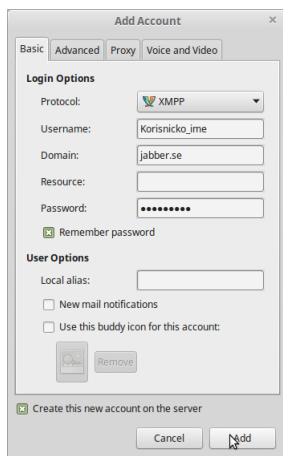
Add Account ×

Basic Advanced Proxy Voice and Video

Login Options

Protocol: XMPP

Username: Korisnicko_ime

Domain: jabber.se

Resource:

Password: ••••••••••

Remember password

User Options

Local alias:

New mail notifications

Use this buddy icon for this account:

Remove

Create this new account on the server

Cancel Add